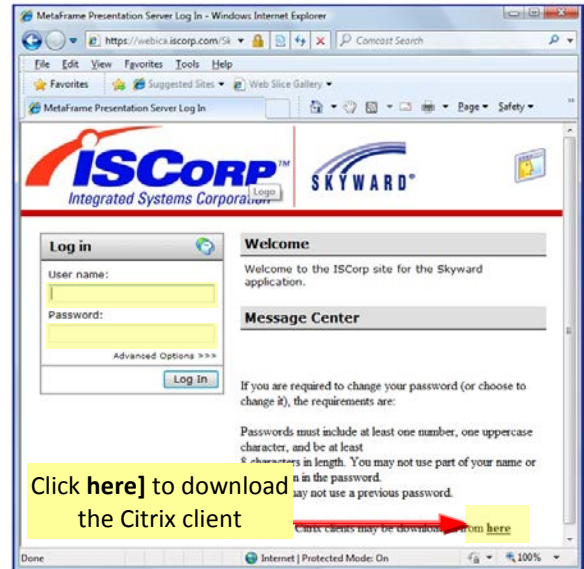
MetaFrame Presentation Server Log In - Windows Internet Explorer

https://webica.iscorp.com/Sk

Comcast Search

File Edit View Favorites Tools Help

Favorites

Suggested Sites ▾

Web Slice Gallery ▾

MetaFrame Presentation Server Log In

Page ▾ Safety ▾

ISCORP™

Logo

Integrated Systems Corporation

SKYWARD®

Log in

User name:

Password:

Advanced Options >>>

Log In

Welcome

Welcome to the ISCorp site for the Skyward application.

Message Center

If you are required to change your password (or choose to change it), the requirements are:

Passwords must include at least one number, one uppercase character, and be at least 8 characters in length. You may not use part of your name or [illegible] in the password. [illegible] may not use a previous password.

Citrix clients may be download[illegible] from here

Click **here]** to download the Citrix client

Done

Internet | Protected Mode: On

100%